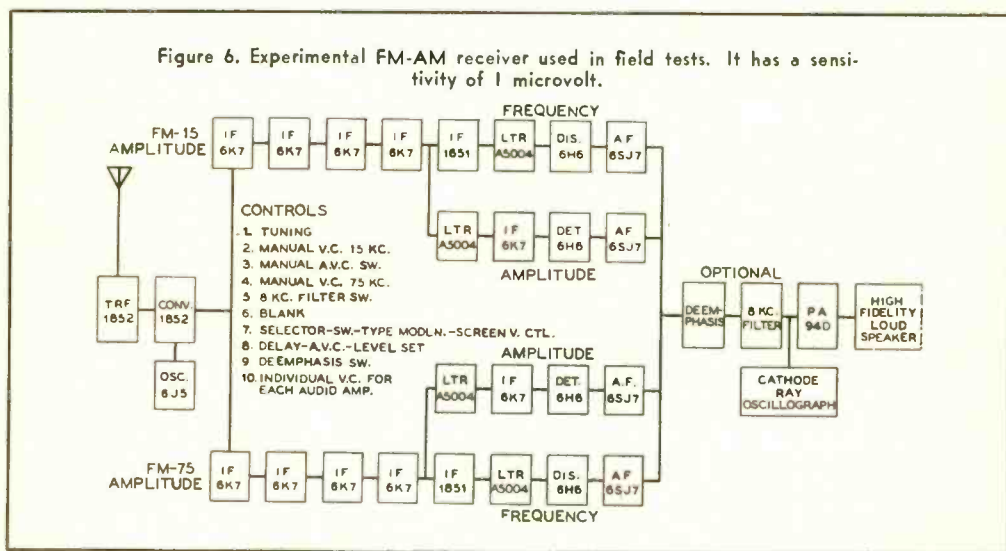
Figure 6. Experimental FM-AM receiver used in field tests. It has a sensitivity of 1 microvolt.

FREQUENCY

FM-15 AMPLITUDE

IF 6K7

IF 6K7

IF 6K7

IF 6K7

IF 1851

LTR A5004

DIS. 6H6

AF 6SJ7

LTR A5004

IF 6K7

DET 6H6

AF 6SJ7

AMPLITUDE

CONTROLS
1. TUNING
2. MANUAL V.C. 15 KC.
3. MANUAL A.V.C. SW.
4. MANUAL V.C. 75 KC.
5 8 KC. FILTER SW.
6. BLANK
7. SELECTOR-SW.-TYPE MODLN.-SCREEN V. CTL.
8. DELAY-A.V.C.-LEVEL SET
9 DEEMPHASIS SW.
10. INDIVIDUAL V.C. FOR EACH AUDIO AMP.

TRF 1852

CONV. 1852

OSC. 6J5

OPTIONAL

DEEMPHASIS

8 KC. FILTER

PA 940

HIGH FIDELITY LOUD SPEAKER

CATHODE RAY OSCILLOGRAPH

AMPLITUDE

LTR A5004

IF 6K7

DET. 6H6

A.F. 6SJ7

FM-75 AMPLITUDE

IF 6K7

IF 6K7

IF 6K7

IF 6K7

IF 1851

LTR A5004

DIS. 6H6

AF 6SJ7

FREQUENCY